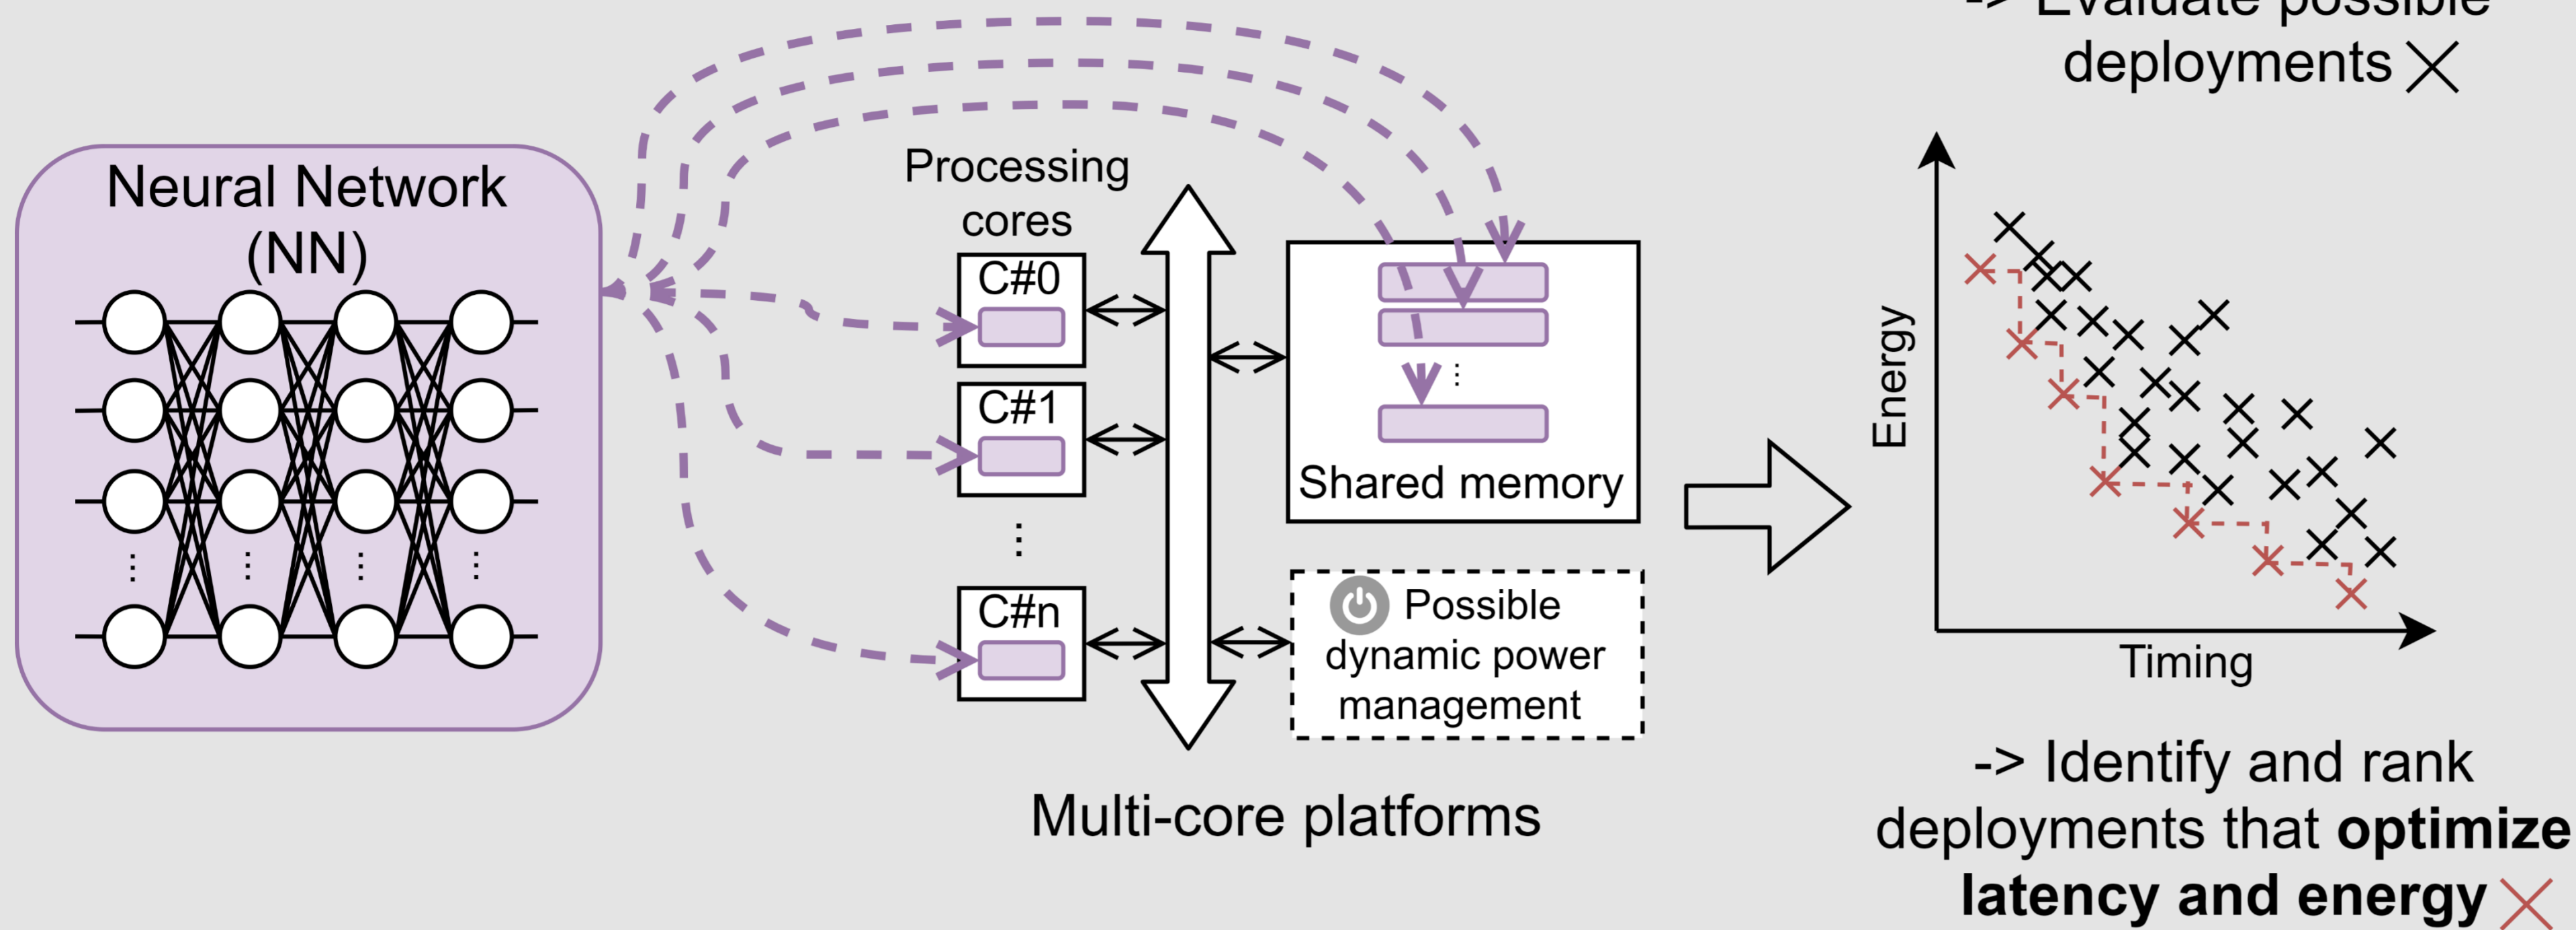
Neural Network (NN)

Processing cores

C#0

C#1

C#n

Shared memory

Possible dynamic power management

Multi-core platforms

-> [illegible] possible deployments ×

Energy

Timing

-> Identify and rank deployments that **optimize latency and energy** ×